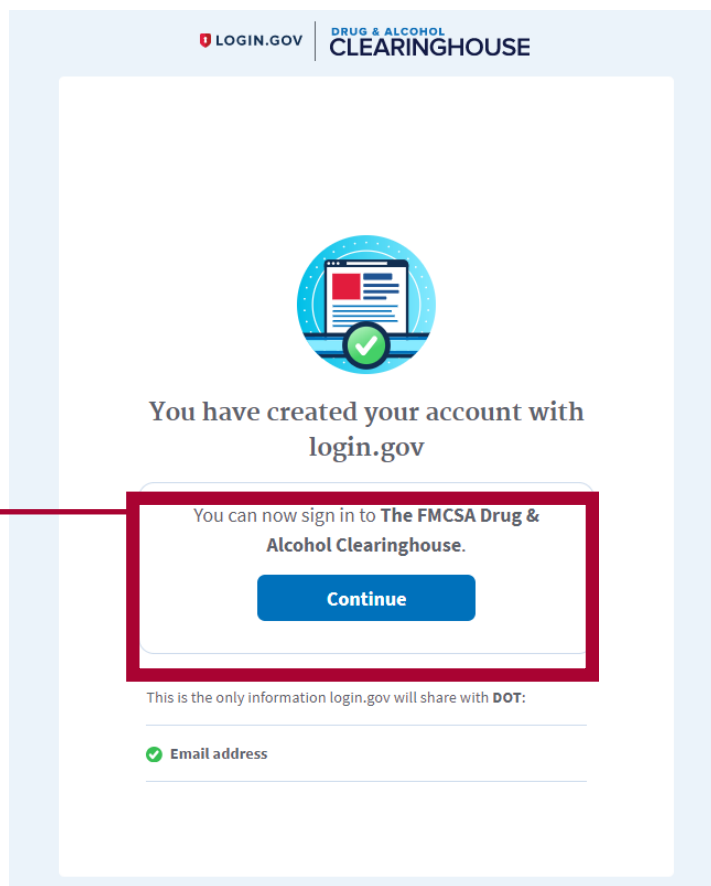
LOGIN.GOV

DRUG & ALCOHOL
CLEARINGHOUSE

You have created your account with login.gov

You can now sign in to **The FMCSA Drug & Alcohol Clearinghouse**.

Continue

This is the only information login.gov will share with **DOT**:

Email address